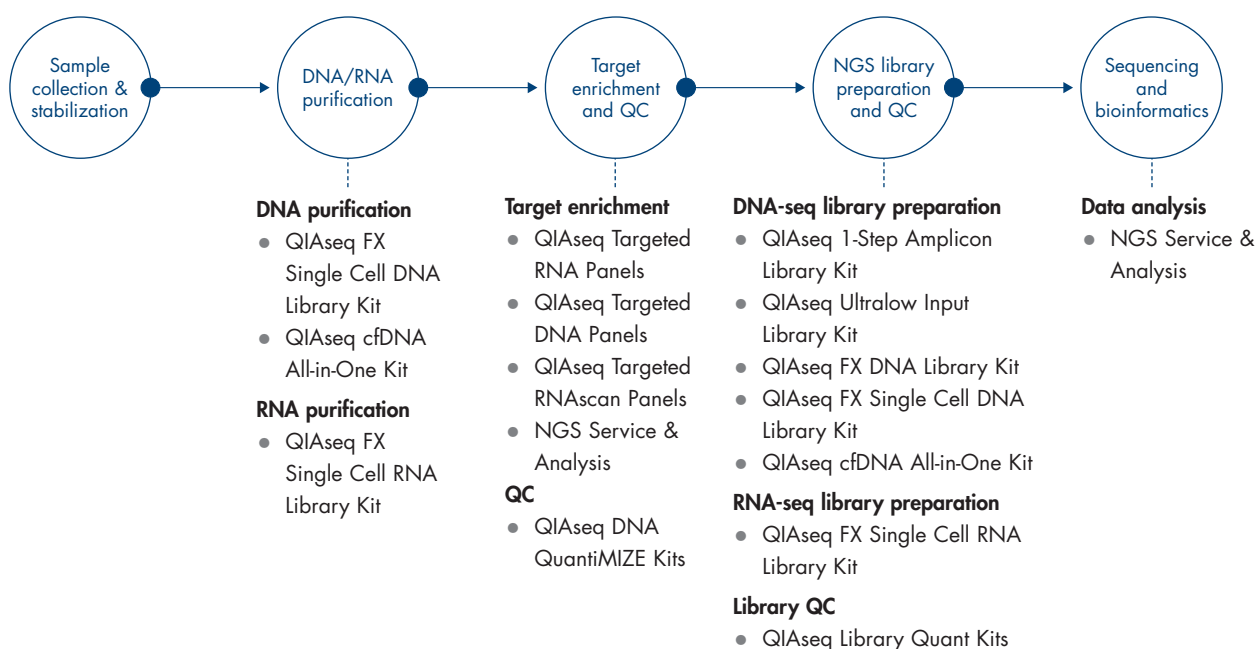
Sample collection & stabilization

DNA/RNA purification

Target enrichment and QC

NGS library preparation and QC

Sequencing and bioinformatics

**DNA purification**
- QIAseq FX Single Cell DNA Library Kit
- QIAseq cfDNA All-in-One Kit

**RNA purification**
- QIAseq FX Single Cell RNA Library Kit

**Target enrichment**
- QIAseq Targeted RNA Panels
- QIAseq Targeted DNA Panels
- QIAseq Targeted RNAscan Panels
- NGS Service & Analysis

**QC**
- QIAseq DNA QuantiMIZE Kits

**DNA-seq library preparation**
- QIAseq 1-Step Amplicon Library Kit
- QIAseq Ultralow Input Library Kit
- QIAseq FX DNA Library Kit
- QIAseq FX Single Cell DNA Library Kit
- QIAseq cfDNA All-in-One Kit

**RNA-seq library preparation**
- QIAseq FX Single Cell RNA Library Kit

**Library QC**
- QIAseq Library Quant Kits

**Data analysis**
- NGS Service & Analysis